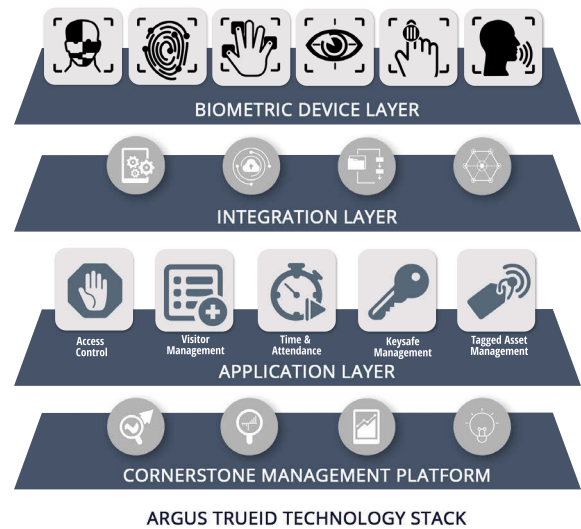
BIOMETRIC DEVICE LAYER

INTEGRATION LAYER

Access Control

Visitor Management

Time & Attendance

Keysafe Management

Tagged Asset Management

APPLICATION LAYER

CORNERSTONE MANAGEMENT PLATFORM

ARGUS TRUEID TECHNOLOGY STACK